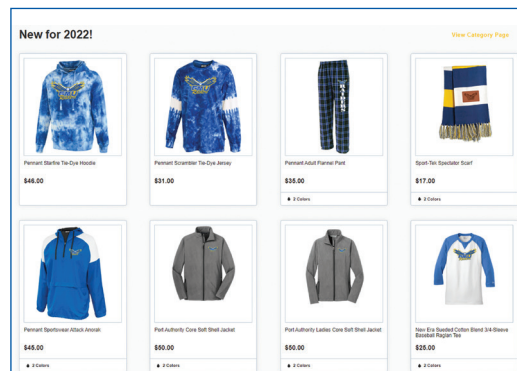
New for 2022!

View Category Page

Pennant Starfire Tie-Dye Hoodie

$46.00

Pennant Scrambler Tie-Dye Jersey

$31.00

Pennant Adult Flannel Pant

$35.00

2 Colors

Sport-Tek Spectator Scarf

$17.00

3 Colors

Pennant Sportswear Attack Anorak

$45.00

2 Colors

Port Authority Core Soft Shell Jacket

$50.00

2 Colors

Port Authority Ladies Core Soft Shell Jacket

$50.00

2 Colors

New Era Sueded Cotton Blend 3/4-Sleeve Baseball Raglan Tee

$25.00

2 Colors